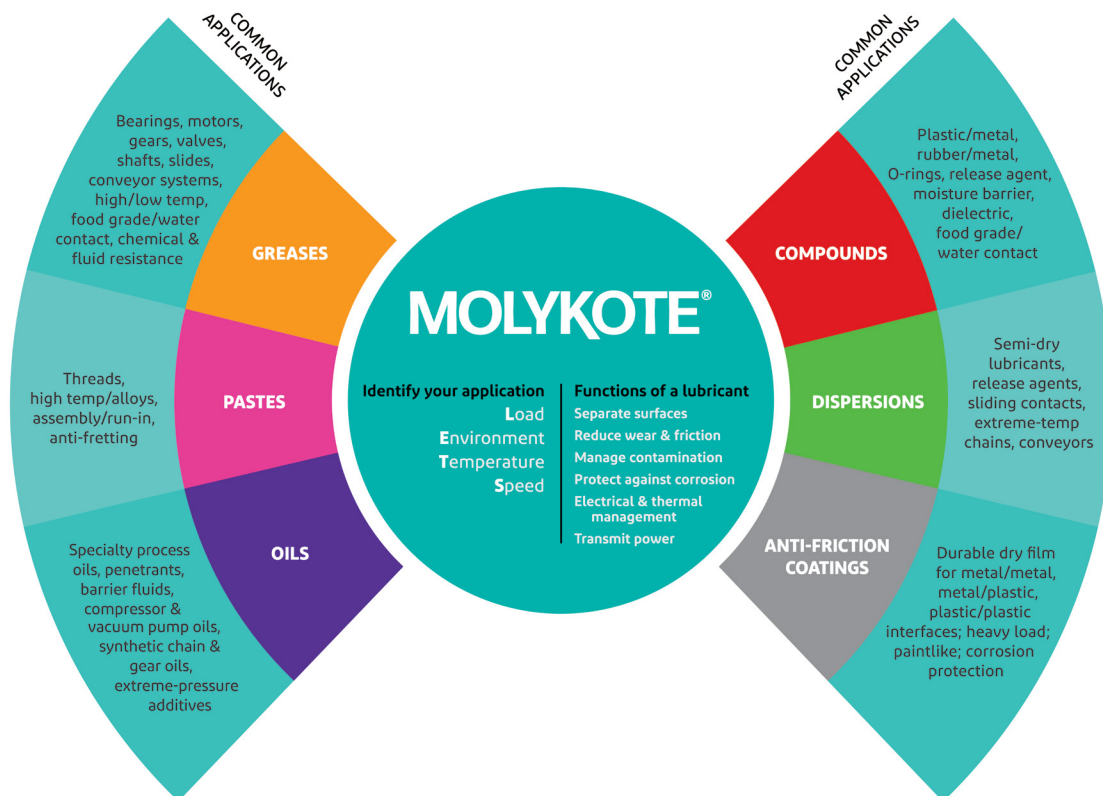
COMMON APPLICATIONS

Bearings, motors, gears, valves, shafts, slides, conveyor systems, high/low temp, food grade/water contact, chemical & fluid resistance

GREASES

Threads, high temp/alloys, assembly/run-in, anti-fretting

PASTES

Specialty process oils, penetrants, barrier fluids, compressor & vacuum pump oils, synthetic chain & gear oils, extreme-pressure additives

OILS

MOLYKOTE®

Identify your application
Load
Environment
Temperature
Speed

Functions of a lubricant
Separate surfaces
Reduce wear & friction
Manage contamination
Protect against corrosion
Electrical & thermal management
Transmit power

COMMON APPLICATIONS

COMPOUNDS

Plastic/metal, rubber/metal, O-rings, release agent, moisture barrier, dielectric, food grade/ water contact

DISPERSIONS

Semi-dry lubricants, release agents, sliding contacts, extreme-temp chains, conveyors

ANTI-FRICTION COATINGS

Durable dry film for metal/metal, metal/plastic, plastic/plastic interfaces; heavy load; paintlike; corrosion protection